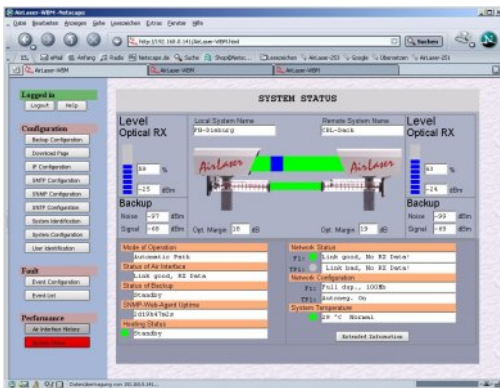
AirLaser-WBM - Netscape

Datei Bearbeiten Ansehen Gehe Lesezeichen Extras Fenster Hilfe

http://192.168.0.141/AirLaser-WBM.html

Suchen

AirLaser-WBM

AirLaser-WBM

Logged in

Logout

Help

Configuration

Backup Configuration

Download Page

IP Configuration

SNTP Configuration

SNMP Configuration

SNMP Configuration

System Identification

System Configuration

User identification

Fault

Event Configuration

Event List

Performance

Air Interface History

SYSTEM STATUS

Level

Optical RX

Local System Name

FB-Dieburg

Remote System Name

ZBL-Bach

Level

Optical RX

AirLaser

AirLaser

69 %

-25 dBm

63 %

-26 dBm

Backup

Noise -97 dBm

Signal -68 dBm

Opt. Margin 16 dB

Opt. Margin 19 dB

Backup

Noise -95 dBm

Signal -69 dBm

Mode of Operation

Automatic Path

Status of Air Interface

Link good, RX Data

Status of Backup

Standby

SNMP-Web-Agent Uptime

2d19h47m1s

Heating Status

Standby

Network Status

FX: Link good, No RX Data!

TPI: Link bad, No RX Data!

Network Configuration

FX: Full dxp., 100Mb

TPI: Autoneg. On

System Temperature

28 °C Normal

Extended Information